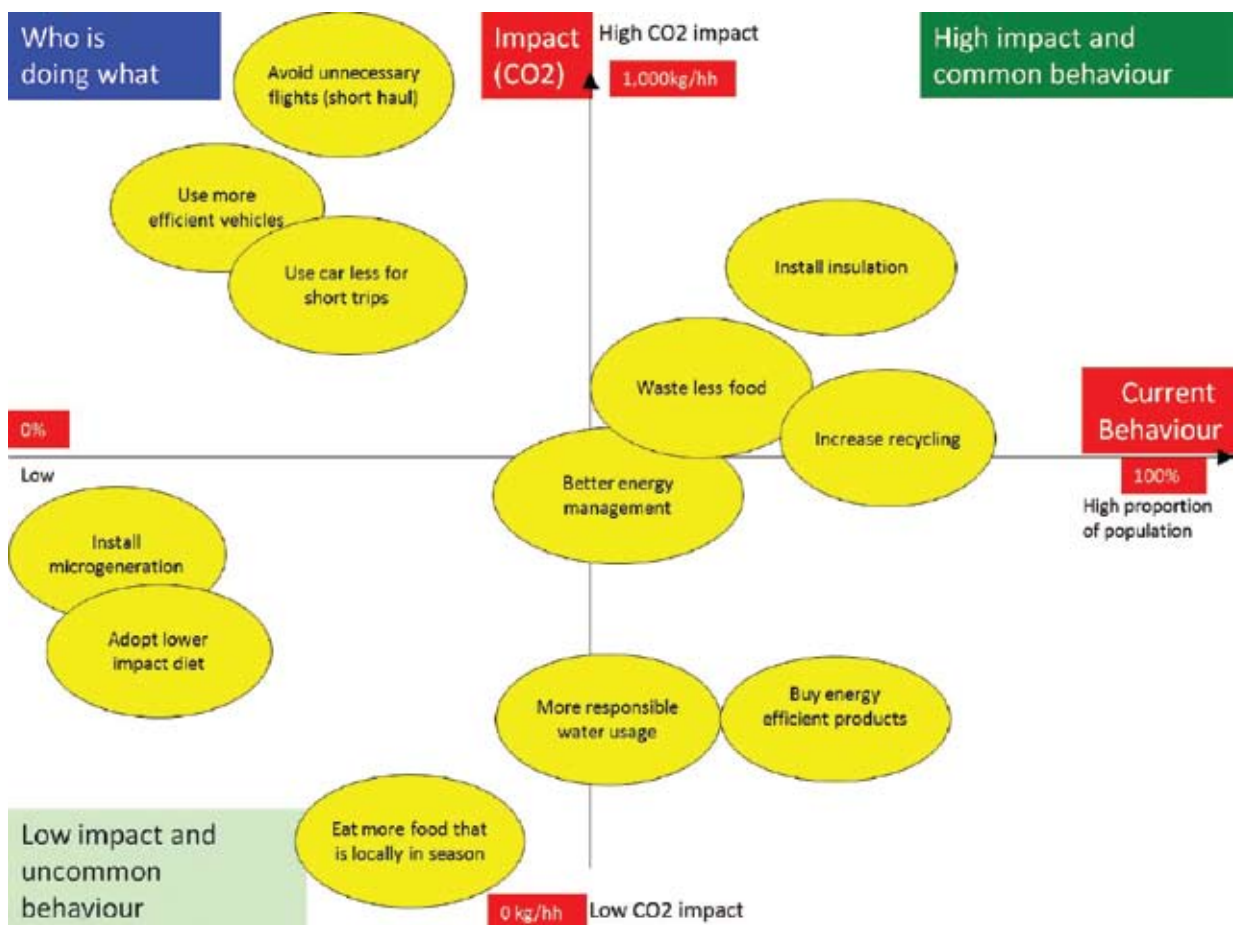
Who is doing what

Impact (CO2)

High CO2 impact

1,000kg/hh

High impact and common behaviour

Avoid unnecessary flights (short haul)

Use more efficient vehicles

Use car less for short trips

Install insulation

Waste less food

Current Behaviour

0%

Increase recycling

Low

Better energy management

100%

High proportion of population

Install microgeneration

Adopt lower impact diet

More responsible water usage

Buy energy efficient products

Low impact and uncommon behaviour

Eat more food that is locally in season

0 kg/hh

Low CO2 impact